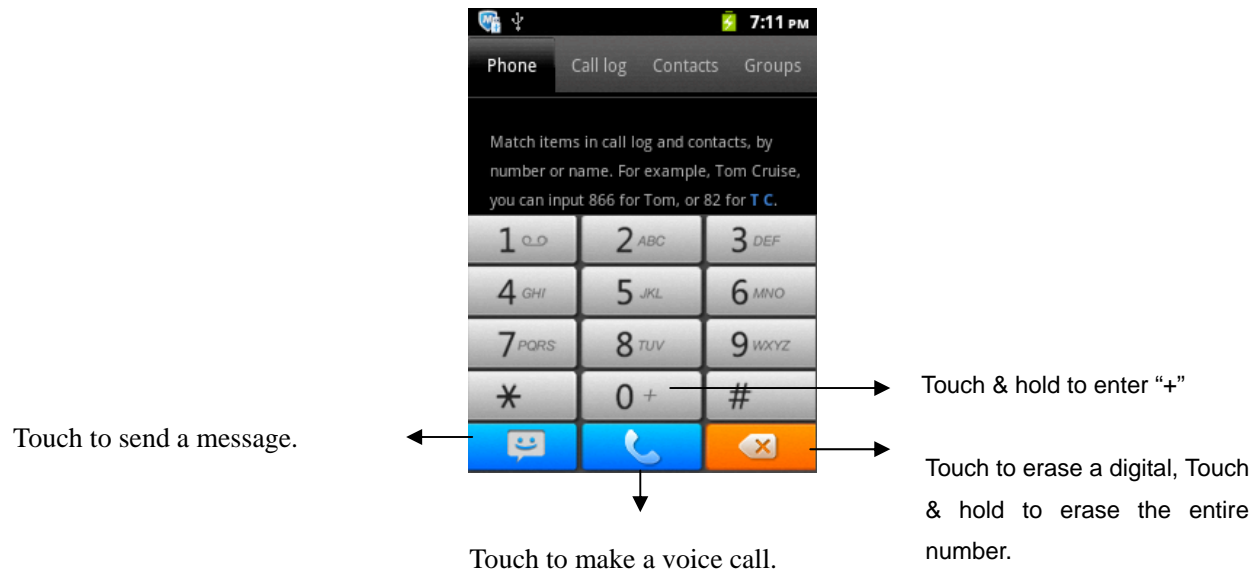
7:11 PM

Phone Call log Contacts Groups

Match items in call log and contacts, by number or name. For example, Tom Cruise, you can input 866 for Tom, or 82 for T C.

| 1 | 2 ABC | 3 DEF |
|---|---|---|
| 4 GHI | 5 JKL | 6 MNO |
| 7 PQRS | 8 TUV | 9 WXYZ |
| * | 0 + | # |

Touch & hold to enter "+"

Touch to send a message.

Touch to erase a digital, Touch & hold to erase the entire number.

Touch to make a voice call.